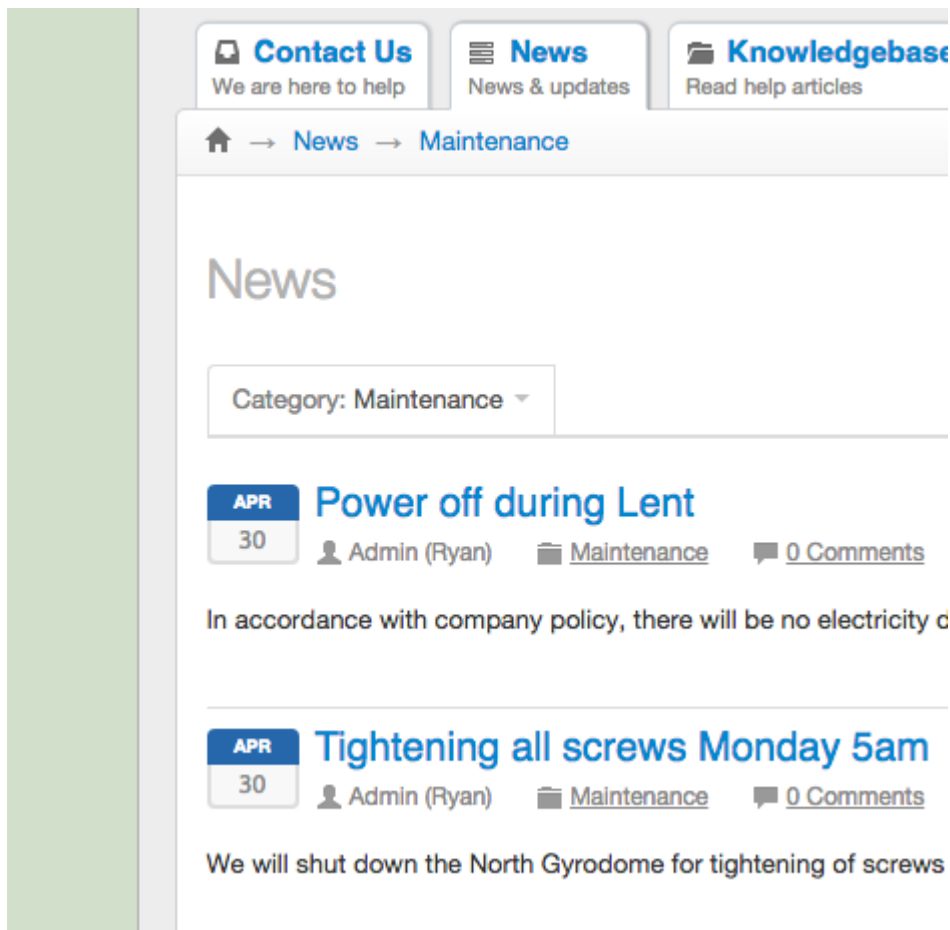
Contact Us
We are here to help

News
News & updates

Knowledgebase
Read help articles

→ News → Maintenance

News

Category: Maintenance

APR
30
Power off during Lent
Admin (Ryan) Maintenance 0 Comments

In accordance with company policy, there will be no electricity d

APR
30
Tightening all screws Monday 5am
Admin (Ryan) Maintenance 0 Comments

We will shut down the North Gyrodome for tightening of screws